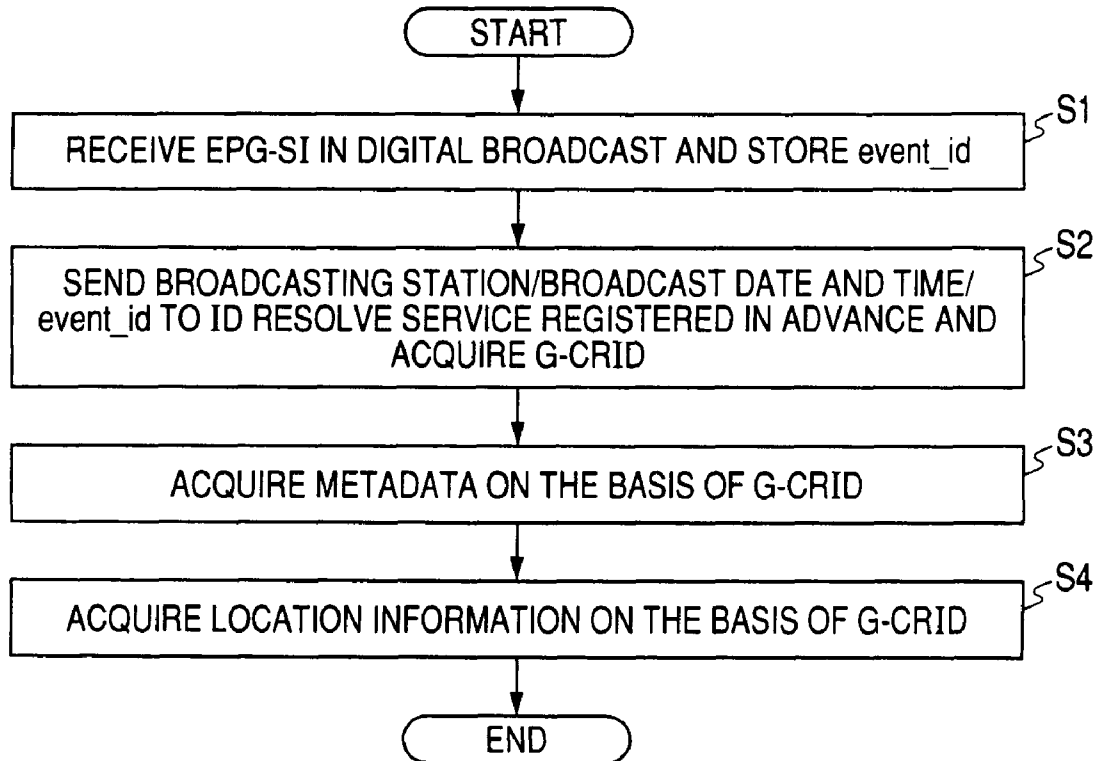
START

S1

RECEIVE EPG-SI IN DIGITAL BROADCAST AND STORE event_id

S2

SEND BROADCASTING STATION/BROADCAST DATE AND TIME/ event_id TO ID RESOLVE SERVICE REGISTERED IN ADVANCE AND ACQUIRE G-CRID

S3

ACQUIRE METADATA ON THE BASIS OF G-CRID

S4

ACQUIRE LOCATION INFORMATION ON THE BASIS OF G-CRID

END